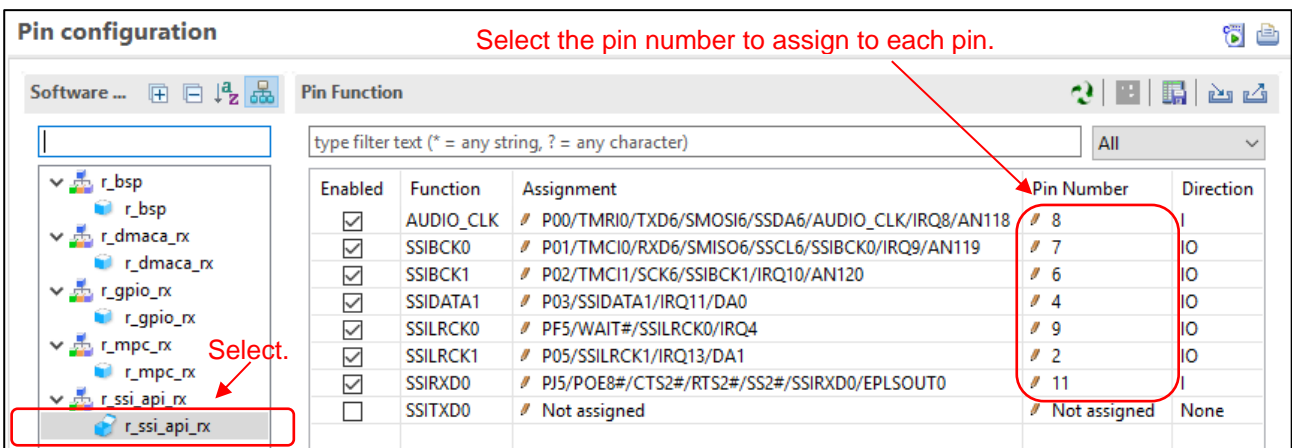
Pin configuration

Select the pin number to assign to each pin.

Software ...

Pin Function

type filter text (* = any string, ? = any character)

All

r_bsp
r_bsp
r_dmaca_rx
r_dmaca_rx
r_gpio_rx
r_gpio_rx
r_mpc_rx
r_mpc_rx
r_ssi_api_rx
r_ssi_api_rx

Select.

| Enabled | Function | Assignment | Pin Number | Direction |
|---|---|---|---|---|
| ☑ | AUDIO_CLK | P00/TMRI0/TXD6/SMOSI6/SSDA6/AUDIO_CLK/IRQ8/AN118 | 8 | I |
| ☑ | SSIBCK0 | P01/TMCI0/RXD6/SMISO6/SSCL6/SSIBCK0/IRQ9/AN119 | 7 | IO |
| ☑ | SSIBCK1 | P02/TMCI1/SCK6/SSIBCK1/IRQ10/AN120 | 6 | IO |
| ☑ | SSIDATA1 | P03/SSIDATA1/IRQ11/DA0 | 4 | IO |
| ☑ | SSILRCK0 | PF5/WAIT#/SSILRCK0/IRQ4 | 9 | IO |
| ☑ | SSILRCK1 | P05/SSILRCK1/IRQ13/DA1 | 2 | IO |
| ☑ | SSIRXD0 | PJ5/POE8#/CTS2#/RTS2#/SS2#/SSIRXD0/EPLSOUT0 | 11 | I |
| ☐ | SSITXD0 | Not assigned | Not assigned | None |